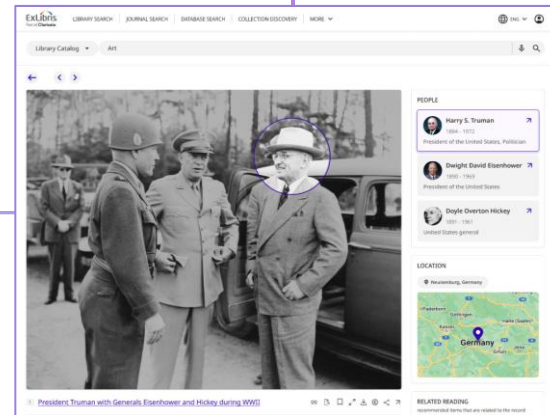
ExLibris Part of Clarivate LIBRARY SEARCH JOURNAL SEARCH DATABASE SEARCH COLLECTION DISCOVERY MORE

ENG

Library Catalog Art

PEOPLE

Harry S. Truman
1884 - 1972
President of the United States, Politician

Dwight David Eisenhower
1890 - 1969
President of the United States

Doyle Overton Hickey
1891 - 1961
United States general

LOCATION

Neuenburg, Germany

Paderborn
Göttingen
Kassel
Germany

President Truman with Generals Eisenhower and Hickey during WWII

RELATED READING
Recommended items that are related to the record